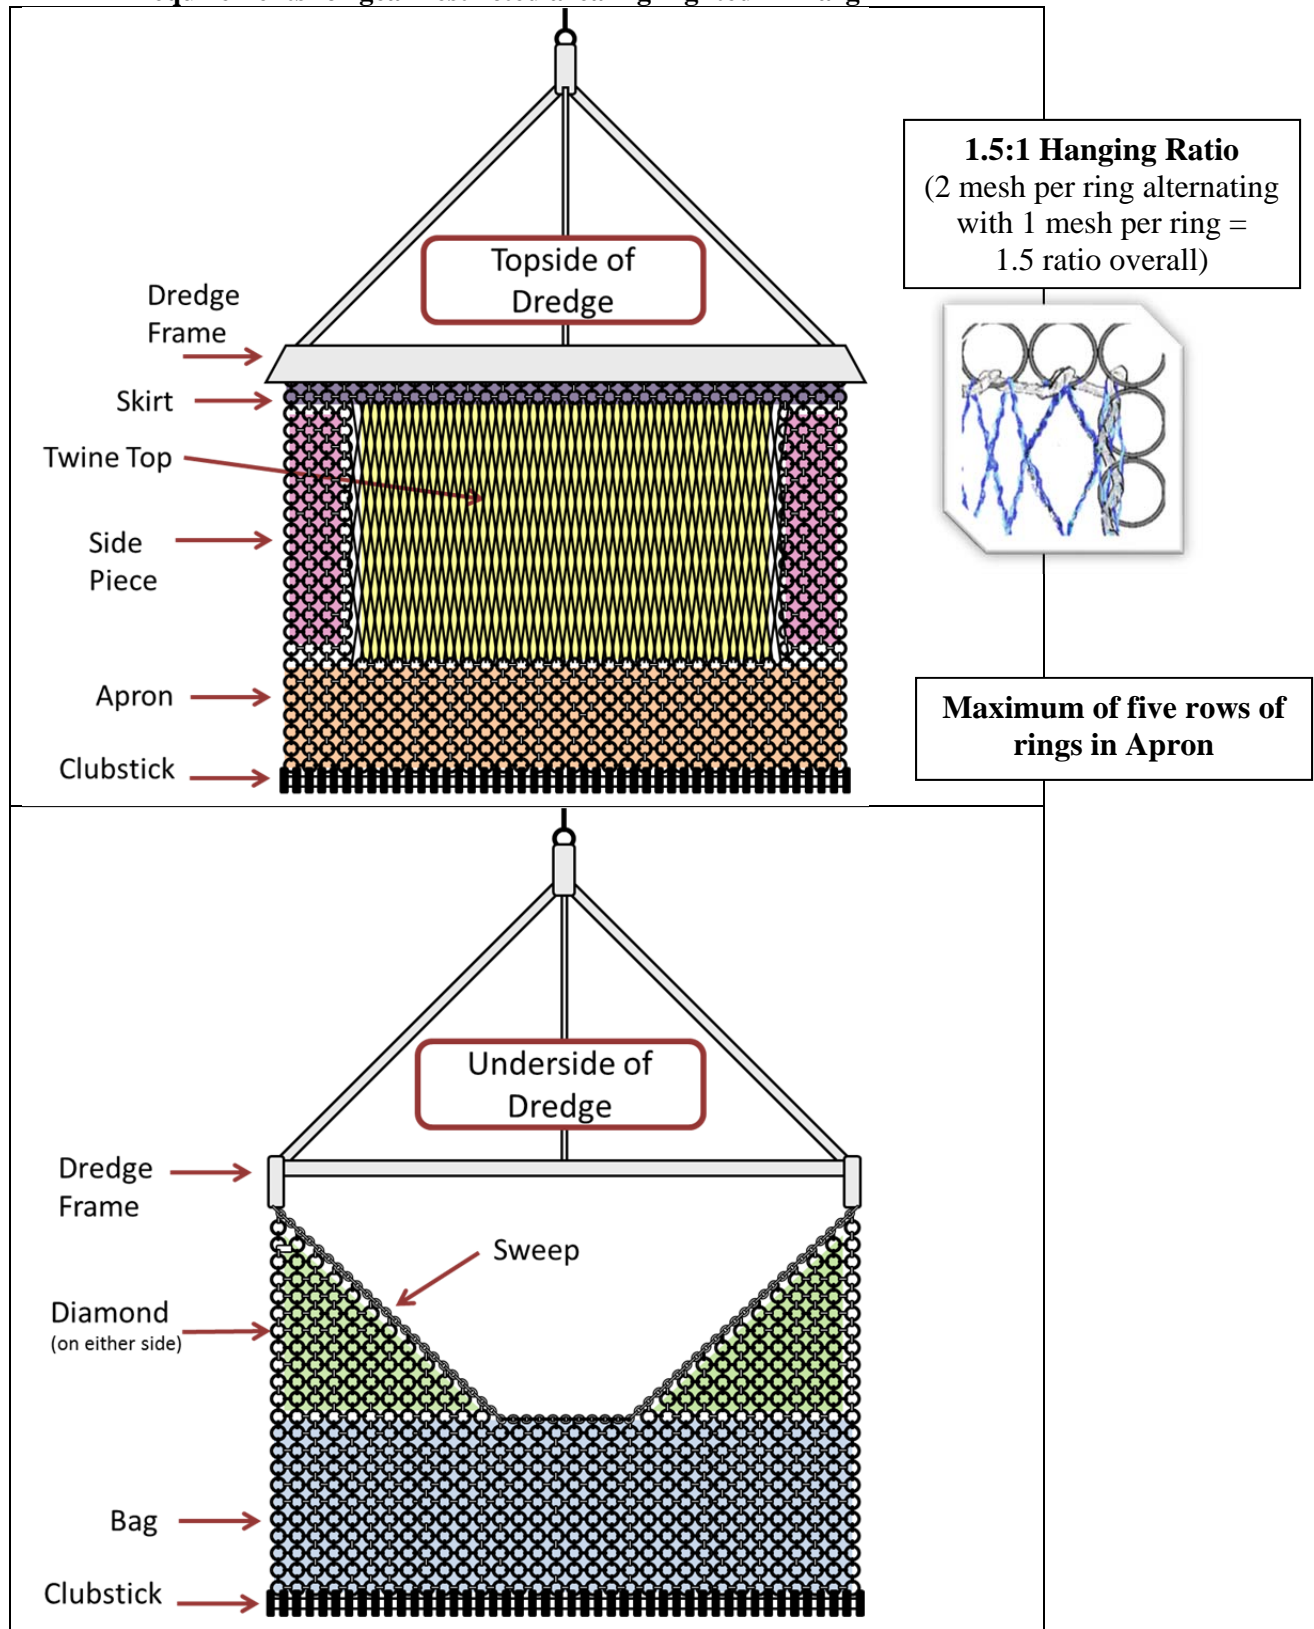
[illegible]

Topside of Dredge

Dredge Frame

Skirt

Twine Top

Side Piece

Apron

Clubstick

1.5:1 Hanging Ratio
(2 mesh per ring alternating with 1 mesh per ring = 1.5 ratio overall)

Maximum of five rows of rings in Apron

Underside of Dredge

Dredge Frame

Sweep

Diamond
(on either side)

Bag

Clubstick